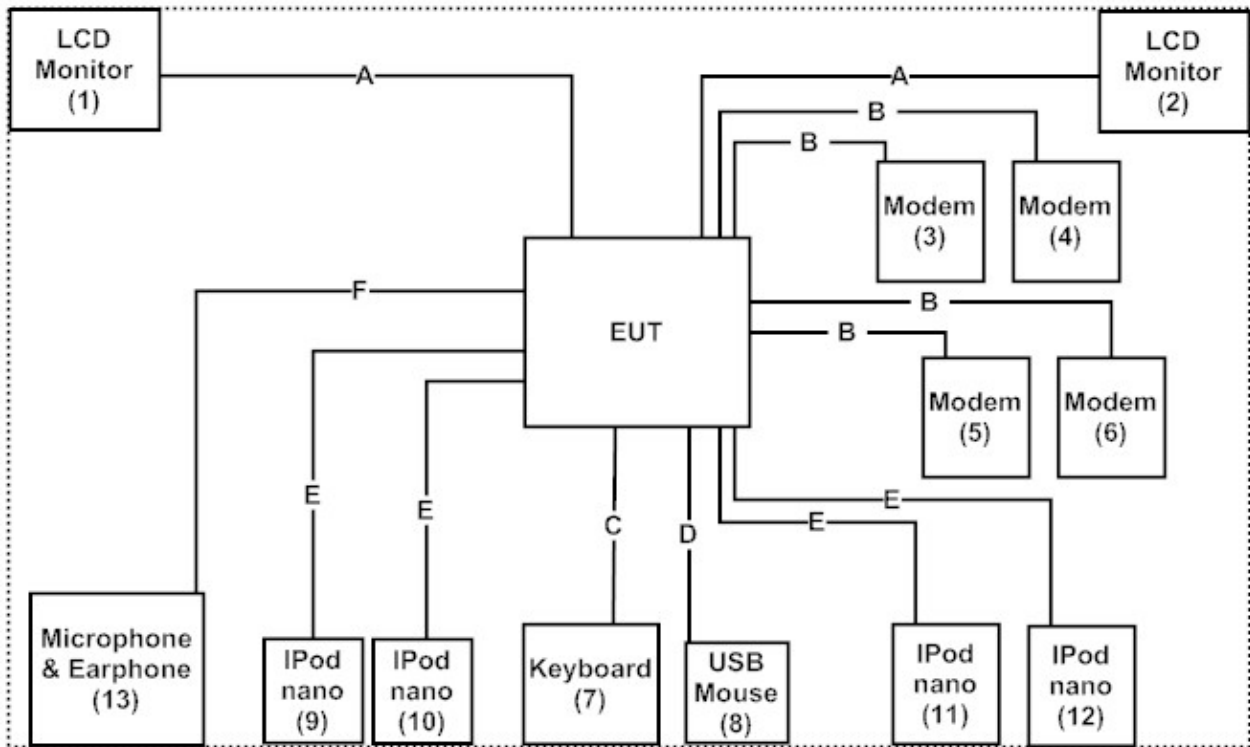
LCD Monitor (1)

A

A

LCD Monitor (2)

B

B

Modem (3)

Modem (4)

F

EUT

B

B

Modem (5)

Modem (6)

E

E

C

D

E

E

Microphone & Earphone (13)

IPod nano (9)

IPod nano (10)

Keyboard (7)

USB Mouse (8)

IPod nano (11)

IPod nano (12)